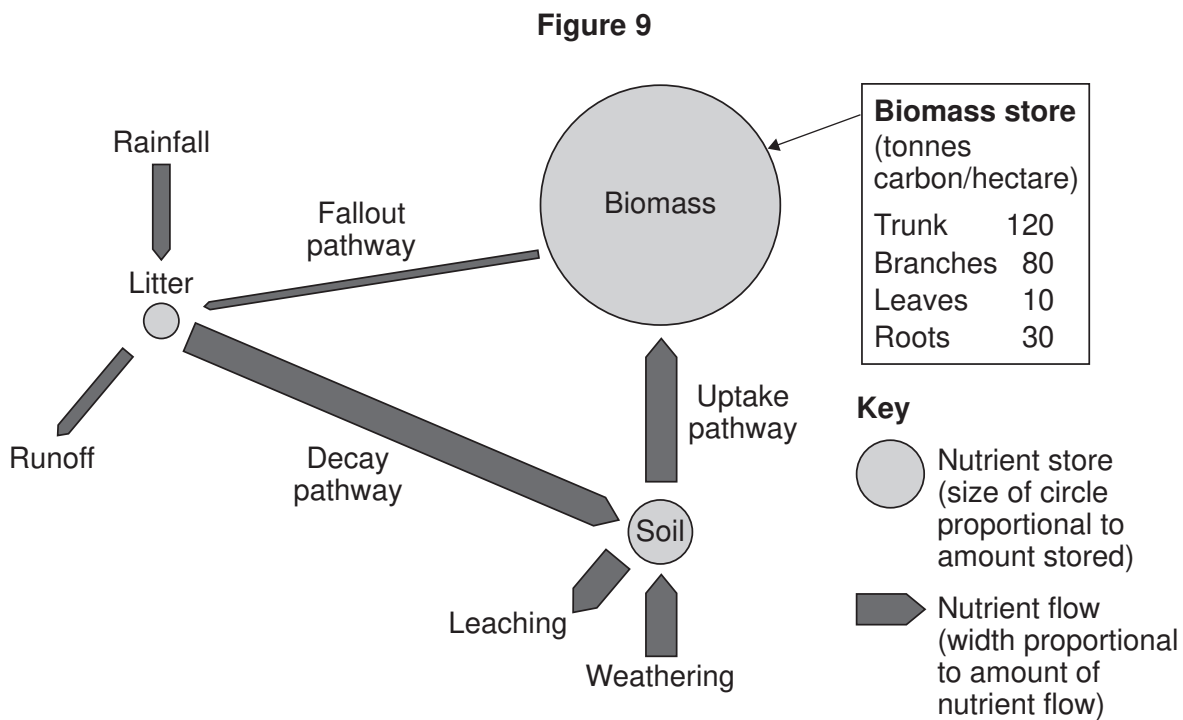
Figure 9

Rainfall

Litter

Runoff

Fallout pathway

Biomass

Decay pathway

Uptake pathway

Soil

Leaching

Weathering

**Biomass store** (tonnes carbon/hectare)

| | |
|---|---|
| Trunk | 120 |
| Branches | 80 |
| Leaves | 10 |
| Roots | 30 |

**Key**

Nutrient store (size of circle proportional to amount stored)

Nutrient flow (width proportional to amount of nutrient flow)